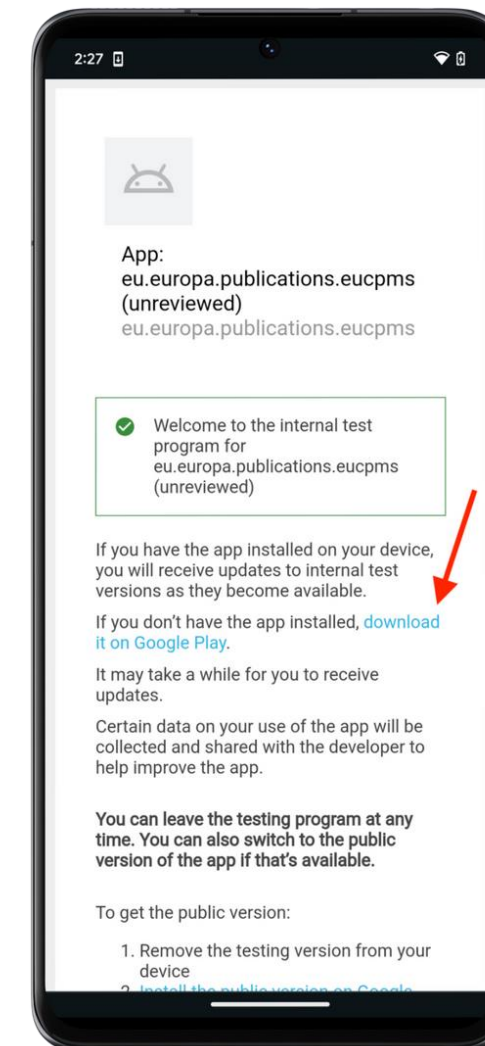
2:27

App: eu.europa.publications.eucpms (unreviewed)
eu.europa.publications.eucpms

Welcome to the internal test program for eu.europa.publications.eucpms (unreviewed)

If you have the app installed on your device, you will receive updates to internal test versions as they become available.

If you don't have the app installed, download it on Google Play.

It may take a while for you to receive updates.

Certain data on your use of the app will be collected and shared with the developer to help improve the app.

**You can leave the testing program at any time. You can also switch to the public version of the app if that's available.**

To get the public version:

1. Remove the testing version from your device
2. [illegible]